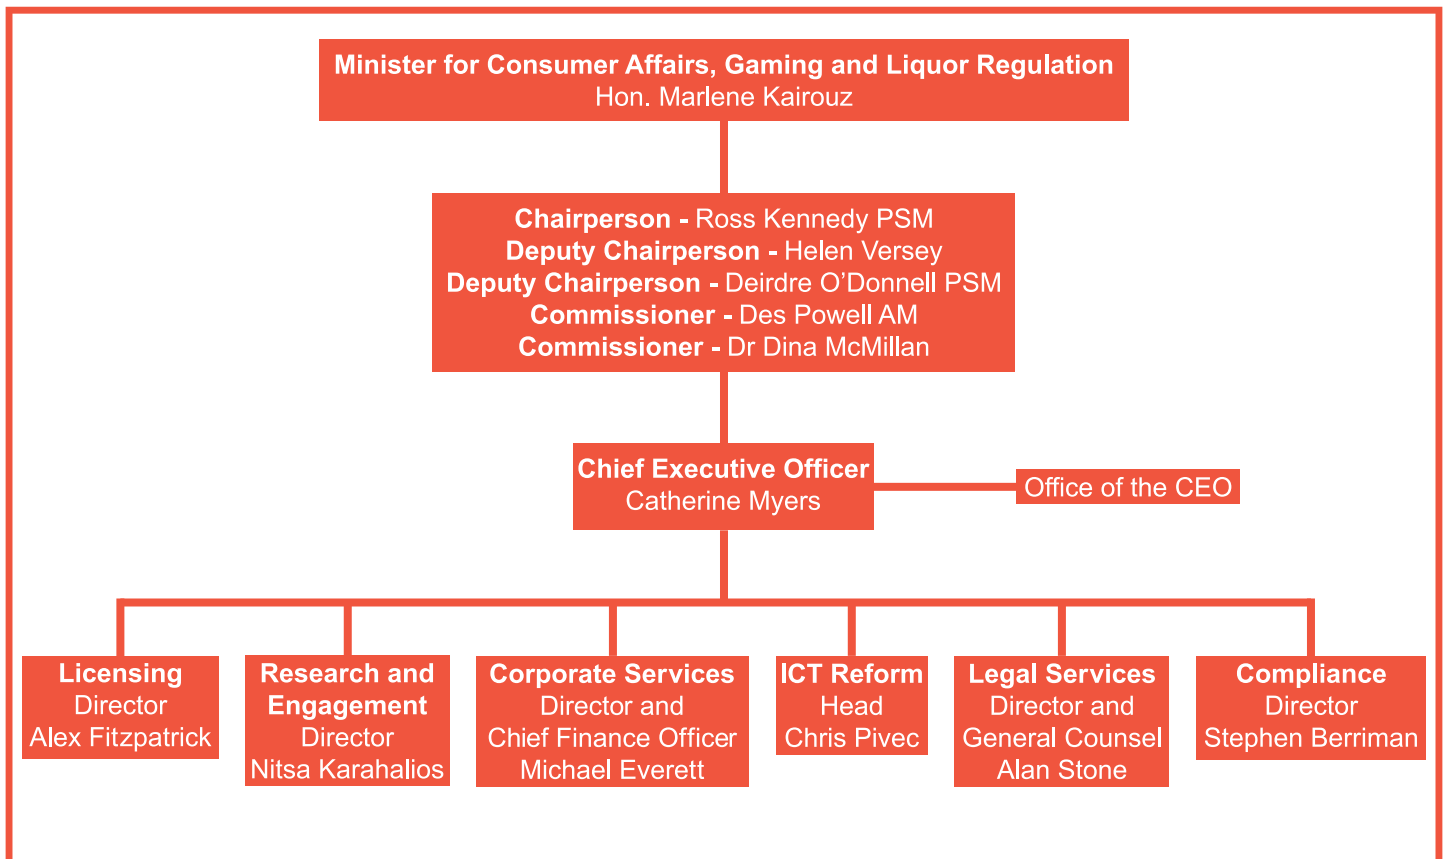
**Minister for Consumer Affairs, Gaming and Liquor Regulation**
Hon. Marlene Kairouz

**Chairperson -** Ross Kennedy PSM
**Deputy Chairperson -** Helen Versey
**Deputy Chairperson -** Deirdre O'Donnell PSM
**Commissioner -** Des Powell AM
**Commissioner -** Dr Dina McMillan

**Chief Executive Officer**
Catherine Myers

Office of the CEO

**Licensing**
Director
Alex Fitzpatrick

**Research and Engagement**
Director
Nitsa Karahalios

**Corporate Services**
Director and
Chief Finance Officer
Michael Everett

**ICT Reform**
Head
Chris Pivec

**Legal Services**
Director and
General Counsel
Alan Stone

**Compliance**
Director
Stephen Berriman